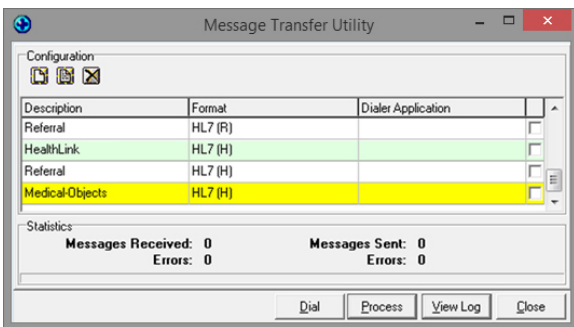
Message Transfer Utility

Configuration

| Description | Format | Dialer Application |
|---|---|---|
| Referral | HL7 (R) | |
| HealthLink | HL7 (H) | |
| Referral | HL7 (H) | |
| Medical-Objects | HL7 (H) | |

Statistics

Messages Received: 0
Errors: 0
Messages Sent: 0
Errors: 0

Dial
Process
View Log
Close